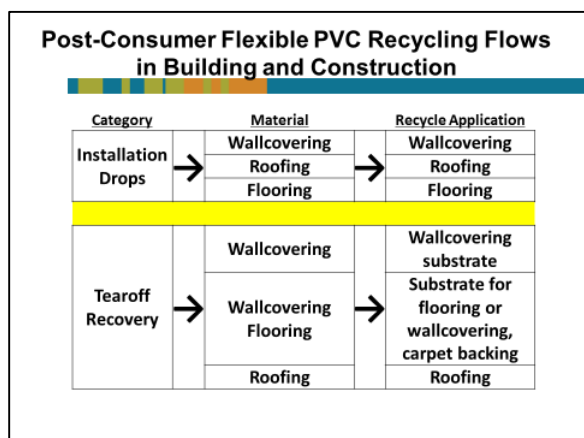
Post-Consumer Flexible PVC Recycling Flows in Building and Construction

| Category | | Material | | Recycle Application |
|---|---|---|---|---|
| Installation Drops | → | Wallcovering | → | Wallcovering |
| | | Roofing | | Roofing |
| | | Flooring | | Flooring |
| Tearoff Recovery | → | Wallcovering | → | Wallcovering substrate |
| | | Wallcovering Flooring | | Substrate for flooring or wallcovering, carpet backing |
| | | Roofing | | Roofing |